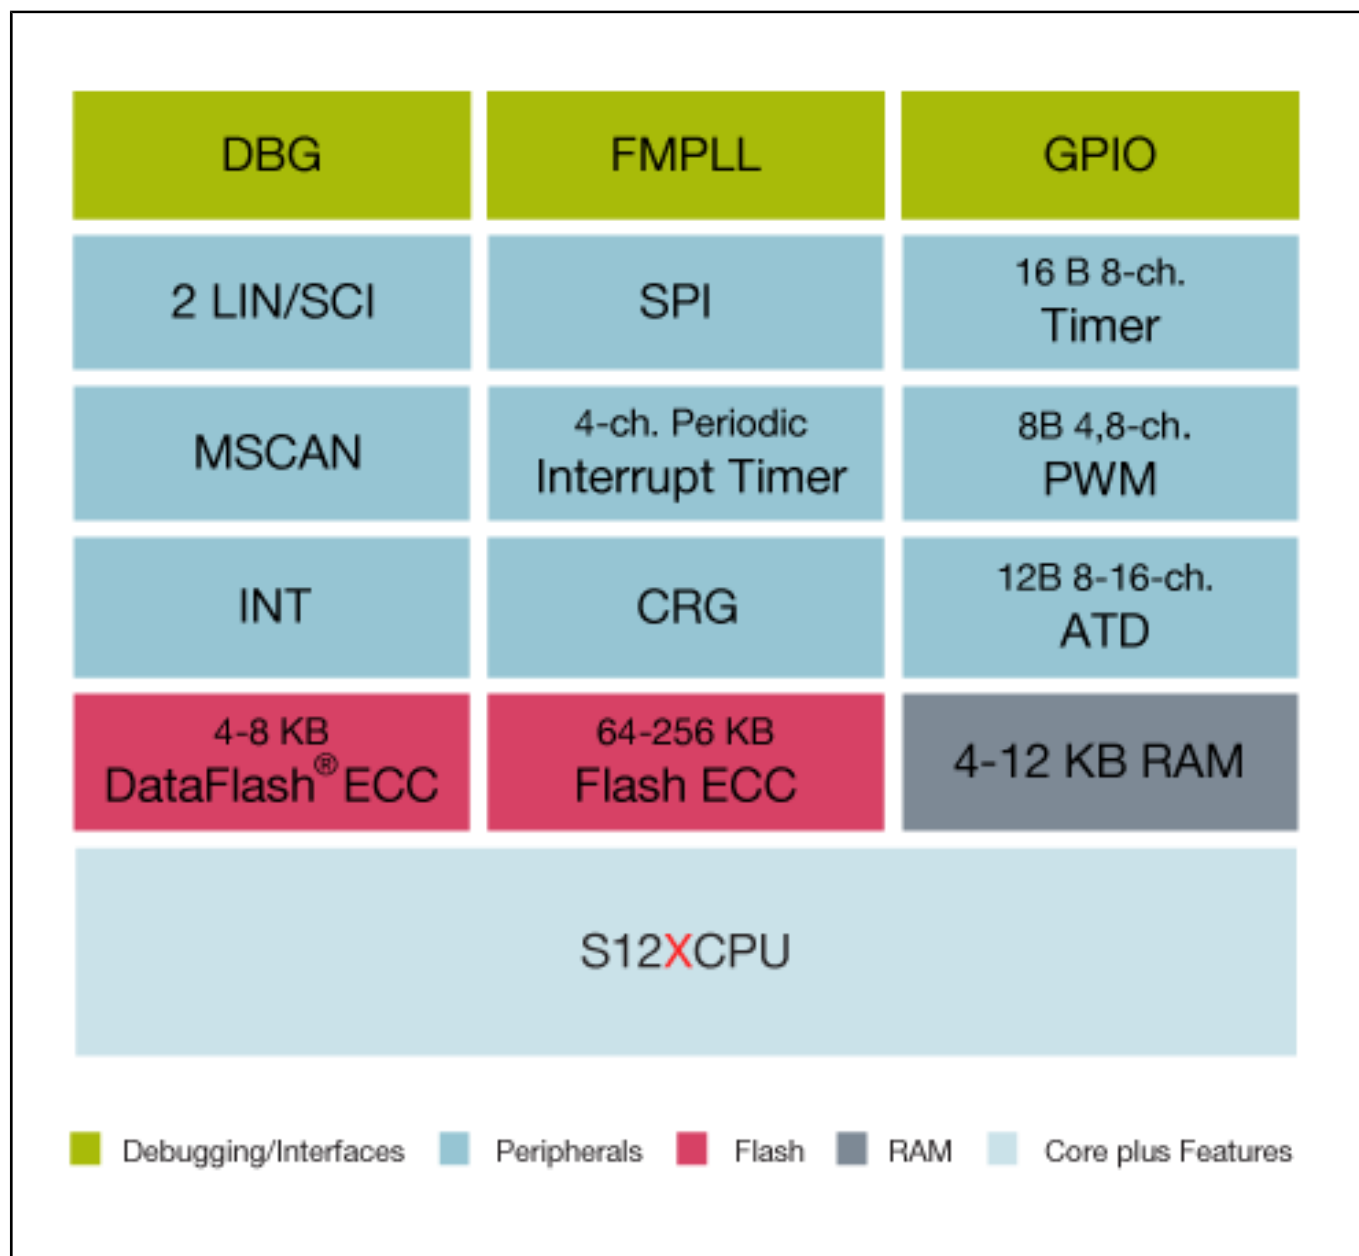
DBG
FMPLL
GPIO

2 LIN/SCI
SPI
16 B 8-ch. Timer

MSCAN
4-ch. Periodic Interrupt Timer
8B 4,8-ch. PWM

INT
CRG
12B 8-16-ch. ATD

4-8 KB DataFlash® ECC
64-256 KB Flash ECC
4-12 KB RAM

S12XCPU

Debugging/Interfaces
Peripherals
Flash
RAM
Core plus Features